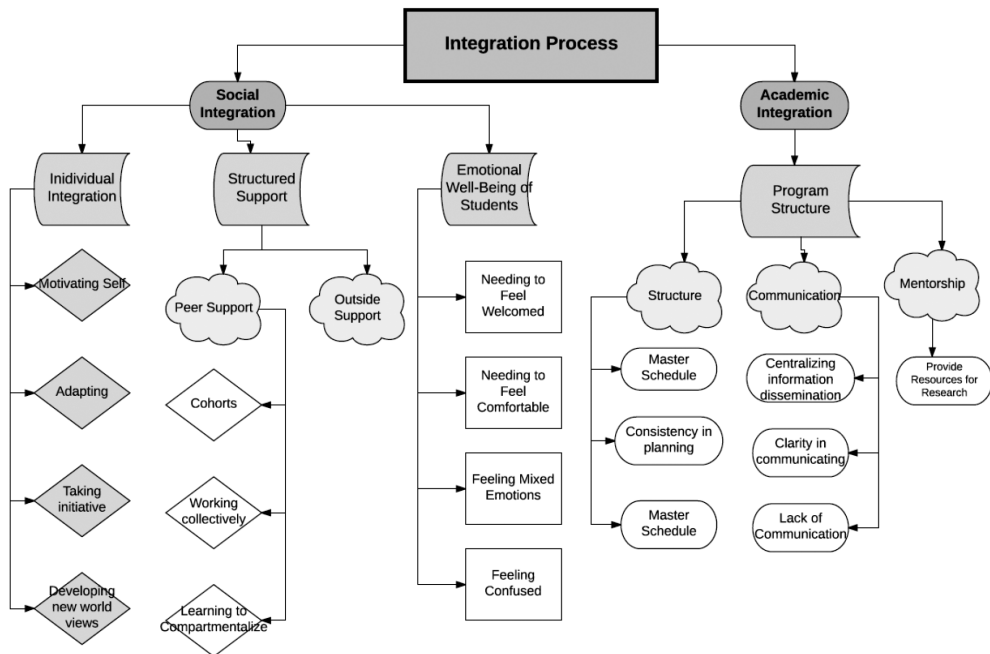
Integration Process

Social Integration

Inidividual Integration

Motivating Self

Adapting

Taking initiative

Developing new world views

Structured Support

Peer Support

Outside Support

Cohorts

Working collectively

Learning to Compartmentalize

Emotional Well-Being of Students

Needing to Feel Welcomed

Needing to Feel Comfortable

Feeling Mixed Emotions

Feeling Confused

Academic Integration

Program Structure

Structure

Master Schedule

Consistency in planning

Master Schedule

Communication

Centralizing information dissemination

Clarity in communicating

Lack of Communication

Mentorship

Provide Resources for Research